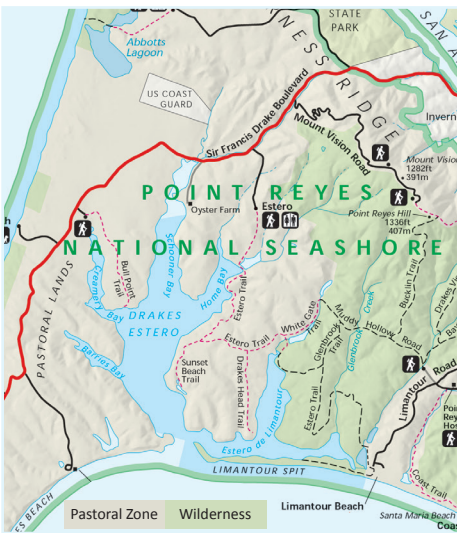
STATE PARK

SAN A

NESS RIDGE

Abbotts Lagoon

US COAST GUARD

Sir Francis Drake Boulevard

Mount Vision Road

Inverne

Mount Visio 1282ft 391m

POINT REYES

Oyster Farm

Estero

Point Reyes Hill 1336ft 407m

h

NATIONAL SEASHORE

PASTORAL LANDS

Bull Point Trail

Schooner Bay

Home Bay

Estero Trail

Creamery Bay

DRAKES ESTERO

Muddy Hollow Road

Bucklin Trail

Drakes Vi

Glenbrook Creek

Estero Trail

White Gate Trail

Glenbrook Trail

Barries Bay

Sunset Beach Trail

Drakes Head Trail

Estero de Limantour

Estero Trail

Limantour Road

Poi Rey Ho

LIMANTOUR SPIT

Coast Trail

S BEACH

Pastoral Zone

Wilderness

Limantour Beach

Santa Maria Beach

Coas